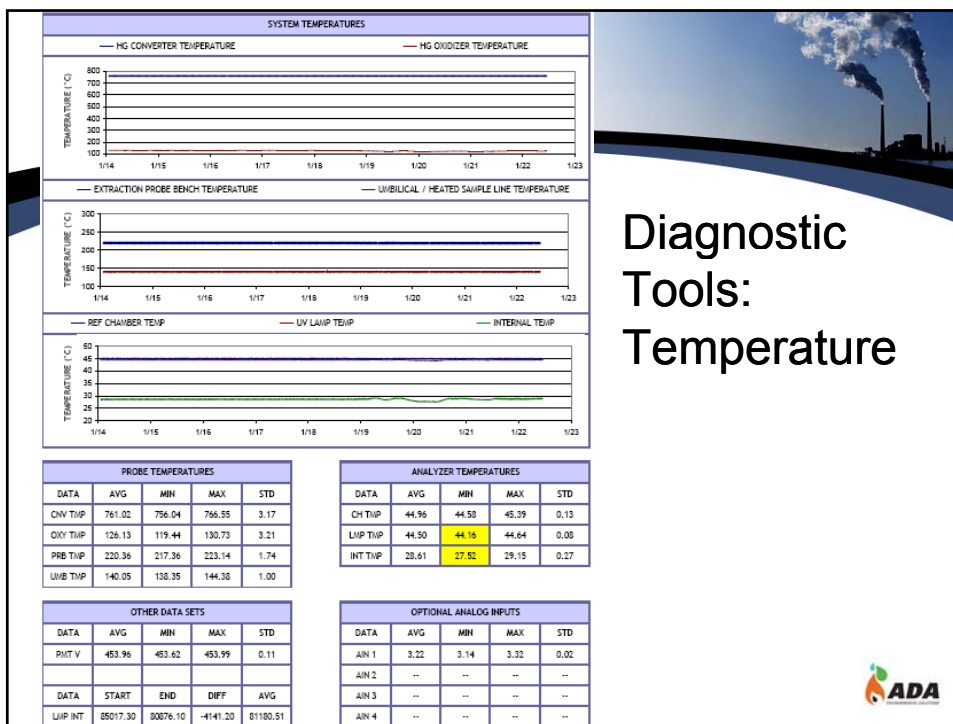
SYSTEM TEMPERATURES

HG CONVERTER TEMPERATURE
HG OXIDIZER TEMPERATURE

TEMPERATURE (°C)
800
700
600
500
400
300
200
100
1/14 1/15 1/16 1/17 1/18 1/19 1/20 1/21 1/22 1/23

EXTRACTION PROBE BENCH TEMPERATURE
UMBILICAL / HEATED SAMPLE LINE TEMPERATURE

TEMPERATURE (°C)
300
250
200
150
100
1/14 1/15 1/16 1/17 1/18 1/19 1/20 1/21 1/22 1/23

REF CHAMBER TEMP
UV LAMP TEMP
INTERNAL TEMP

TEMPERATURE (°C)
60
55
50
45
40
35
30
25
20
1/14 1/15 1/16 1/17 1/18 1/19 1/20 1/21 1/22 1/23

Diagnostic Tools: Temperature

| PROBE TEMPERATURES | | | | |
|---|---|---|---|---|
| DATA | AVG | MIN | MAX | STD |
| CNV TMP | 761.02 | 756.04 | 766.55 | 3.17 |
| OXY TMP | 126.13 | 119.44 | 130.73 | 3.21 |
| PRB TMP | 220.36 | 217.36 | 223.14 | 1.74 |
| UMB TMP | 140.05 | 138.35 | 144.38 | 1.00 |

| ANALYZER TEMPERATURES | | | | |
|---|---|---|---|---|
| DATA | AVG | MIN | MAX | STD |
| CH TMP | 44.96 | 44.58 | 45.39 | 0.13 |
| LMP TMP | 44.50 | 44.16 | 44.64 | 0.08 |
| INT TMP | 28.61 | 27.52 | 29.15 | 0.27 |

| OTHER DATA SETS | | | | |
|---|---|---|---|---|
| DATA | AVG | MIN | MAX | STD |
| PMT V | 453.96 | 453.62 | 453.99 | 0.11 |
| | | | | |
| DATA | START | END | DIFF | AVG |
| LMP INT | 85017.30 | 80876.10 | -4141.20 | 81180.51 |

| OPTIONAL ANALOG INPUTS | | | | |
|---|---|---|---|---|
| DATA | AVG | MIN | MAX | STD |
| AIN 1 | 3.22 | 3.14 | 3.32 | 0.02 |
| AIN 2 | -- | -- | -- | -- |
| AIN 3 | -- | -- | -- | -- |
| AIN 4 | -- | -- | -- | -- |

ADA